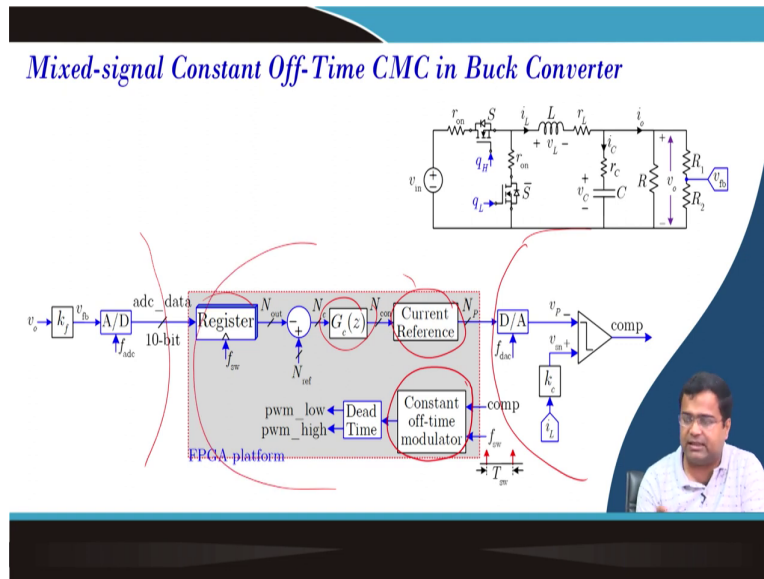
Mixed-signal Constant Off-Time CMC in Buck Converter

$r_{on}$ $S$ $i_L$ $L$ $r_L$ $i_o$
$+ \; v_L \; -$
$q_H$ $r_{on}$ $i_C$ $r_C$ $R_1$ $v_{fb}$
$v_{in}$ $\bar{S}$ $v_C$ $C$ $R$ $v_o$ $R_2$
$q_L$

$v_o$ $k_f$ $v_{fb}$ A/D adc_data 10-bit $f_{adc}$
Register $f_{sw}$ $N_{out}$ $N_e$ $N_{ref}$ $G_c(z)$ $N_{con}$ Current Reference $N_p$
D/A $f_{dac}$ $v_p$ $v_m$ comp $k_c$ $i_L$

pwm_low pwm_high Dead Time Constant off-time modulator comp $f_{sw}$ $T_{sw}$

FPGA platform